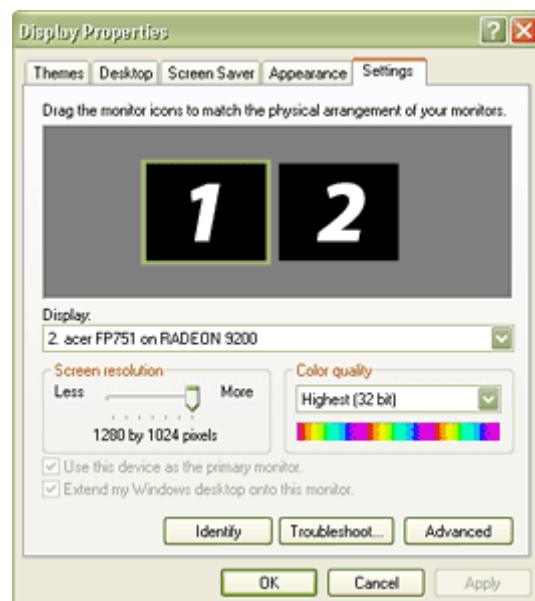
Display Properties

Themes | Desktop | Screen Saver | Appearance | Settings

Drag the monitor icons to match the physical arrangement of your monitors.

1 2

Display:
2. acer FP751 on RADEON 9200

Screen resolution
Less More
1280 by 1024 pixels

Color quality
Highest (32 bit)

Use this device as the primary monitor.
Extend my Windows desktop onto this monitor.

Identify | Troubleshoot... | Advanced

OK | Cancel | Apply